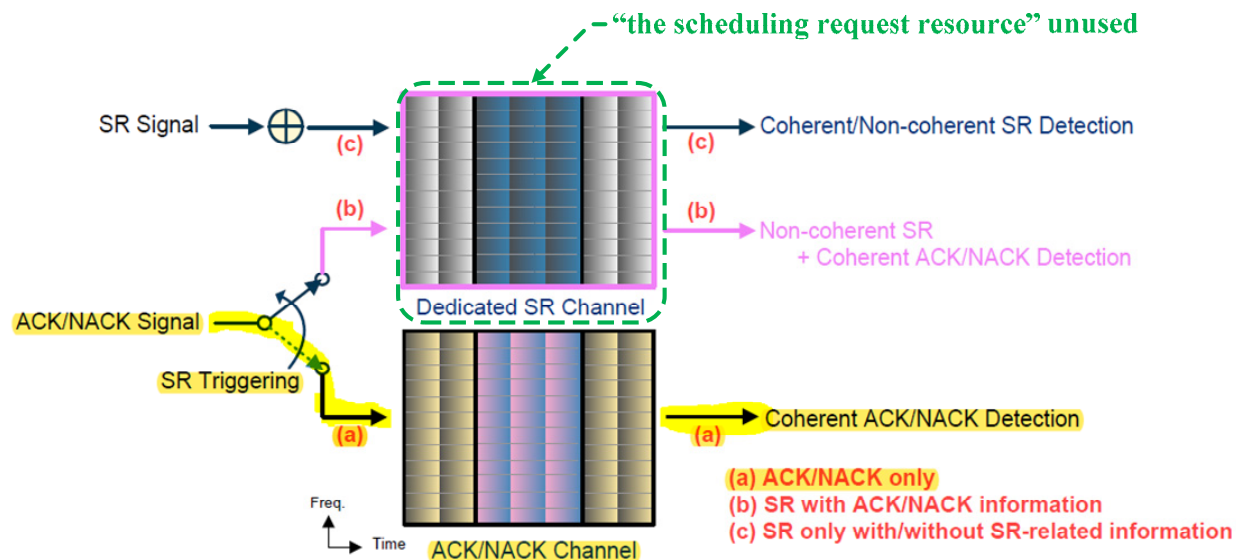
“the scheduling request resource” unused

SR Signal

(c)

(c)

Coherent/Non-coherent SR Detection

(b)

(b)

Non-coherent SR + Coherent ACK/NACK Detection

Dedicated SR Channel

ACK/NACK Signal

SR Triggering

(a)

(a)

Coherent ACK/NACK Detection

(a) ACK/NACK only
(b) SR with ACK/NACK information
(c) SR only with/without SR-related information

Freq.

Time

ACK/NACK Channel